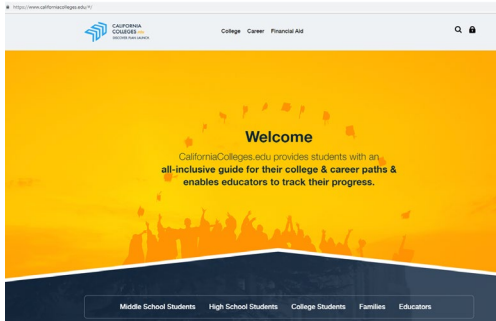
https://www.californiacolleges.edu/#/

CALIFORNIA COLLEGES .edu
DISCOVER. PLAN. LAUNCH.

College Career Financial Aid

Welcome

CaliforniaColleges.edu provides students with an all-inclusive guide for their college & career paths & enables educators to track their progress.

Middle School Students High School Students College Students Families Educators